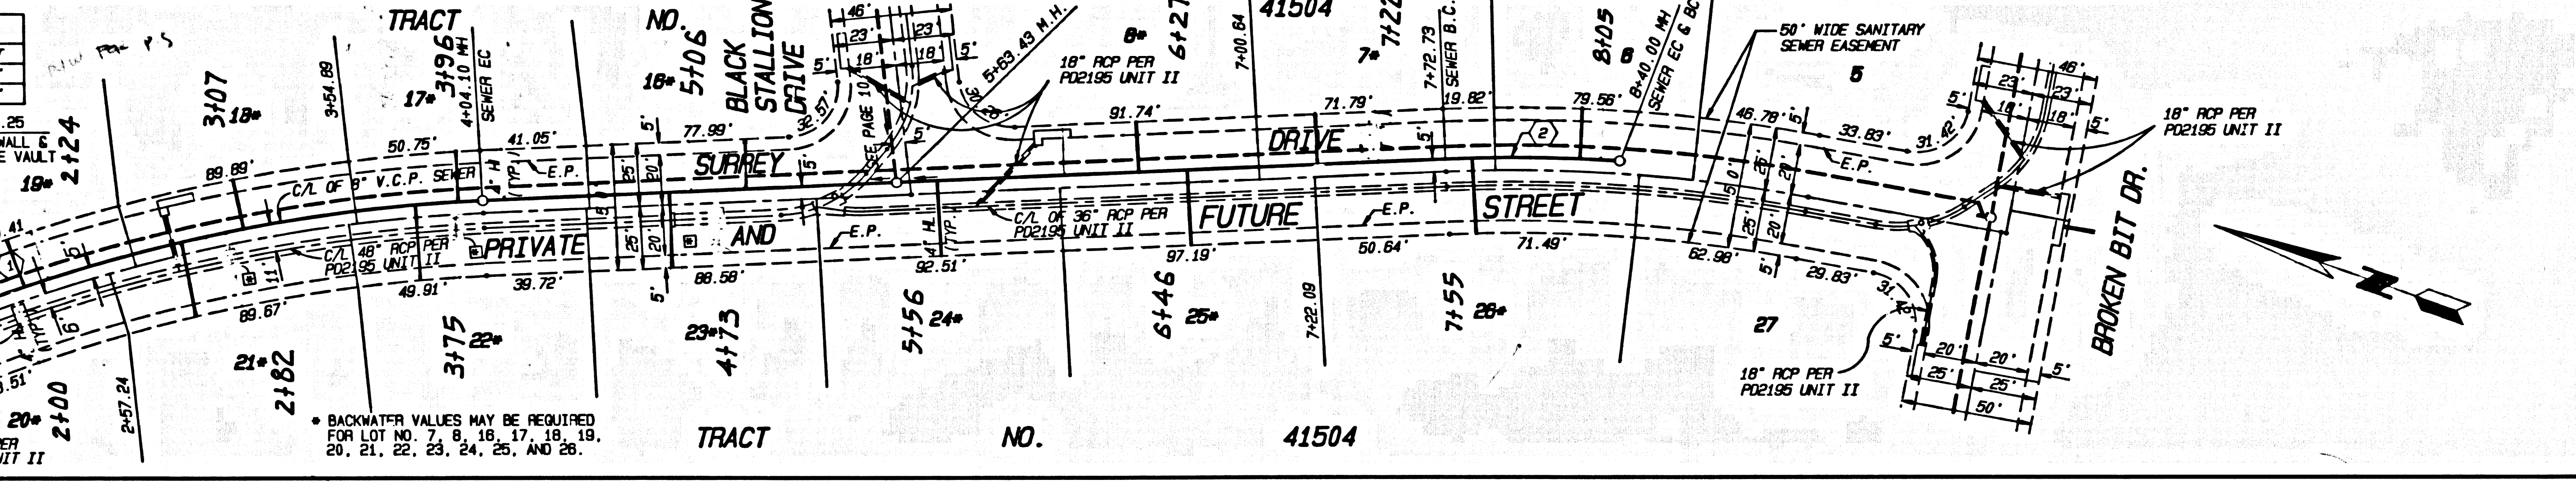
TRACT NO. 41504

R/W FOR PS

.25
WALL &
E VAULT

2+24
19*
3+07
18*
3+54.89
17*
3+96
4+04.10 MH
SEWER EC
16*
5+06
BLACK STALLION DRIVE
5+63.43 M.H.
18" RCP PER P02195 UNIT II
8*
6+27
7+00.64
7*
7+22
7+72.73
SEWER B.C.
8+05
6
8+40.00 MH
SEWER EC & BC
50' WIDE SANITARY SEWER EASEMENT
5
18" RCP PER P02195 UNIT II

46'
23'
18'
5'
23'
18'
5'
32.57'
SEE PAGE 10
77.99'
41.05'
50.75'
89.89'
91.74'
71.79'
19.82'
79.56'
46.78'
33.83'
31.42'
C/L OF 8" V.C.P. SEWER
E.P.
SURREY
DRIVE
2
E.P.
C/L 48" RCP PER P02195 UNIT II
PRIVATE
AND
E.P.
C/L OF 36" RCP PER P02195 UNIT II
FUTURE
E.P.
STREET
BROKEN BIT DR.
89.67'
49.91'
39.72'
88.58'
92.51'
97.19'
50.64'
71.49'
62.98'
29.83'
25'
20'
5'
20'
25'
20'
25'
20'
25'
50'

20*
2+00
2+57.24
21*
2+82
3+75
22*
23*
4+73
5+56
24*
6+46
25*
7+22.09
7+55
26*
27
18" RCP PER P02195 UNIT II

* BACKWATER VALUES MAY BE REQUIRED FOR LOT NO. 7, 8, 16, 17, 18, 19, 20, 21, 22, 23, 24, 25, AND 26.

TRACT NO. 41504